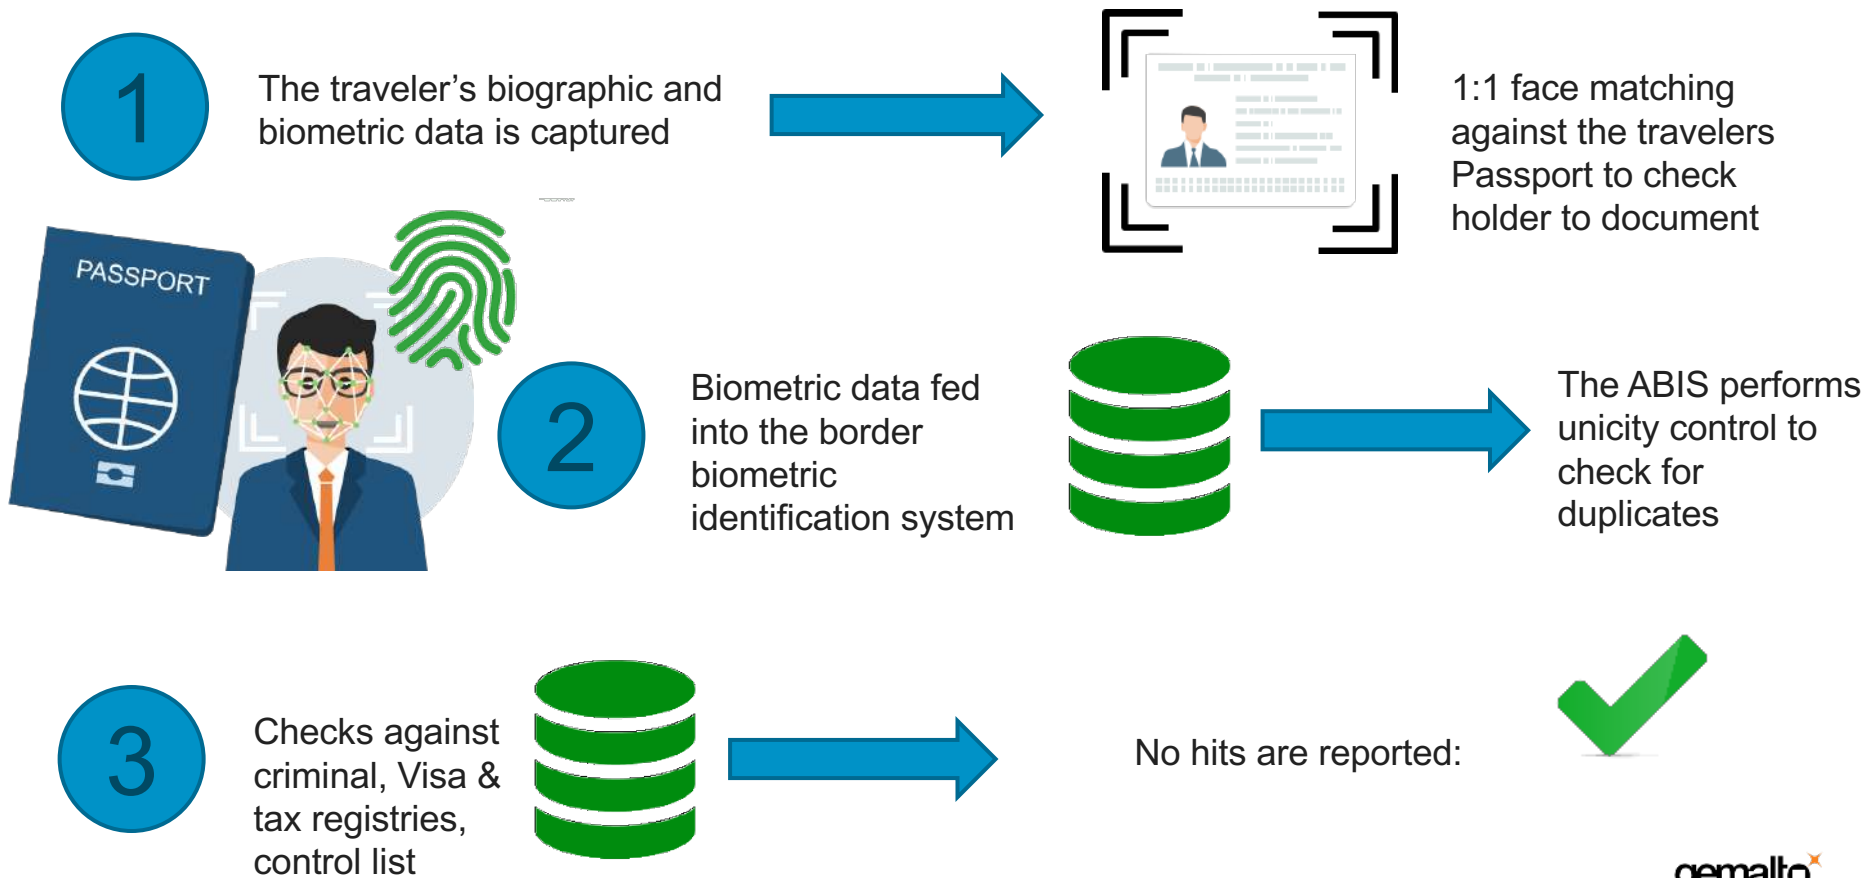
1

The traveler’s biographic and biometric data is captured

1:1 face matching against the travelers Passport to check holder to document

PASSPORT

2

Biometric data fed into the border biometric identification system

The ABIS performs unicity control to check for duplicates

3

Checks against criminal, Visa & tax registries, control list

No hits are reported:

gemalto